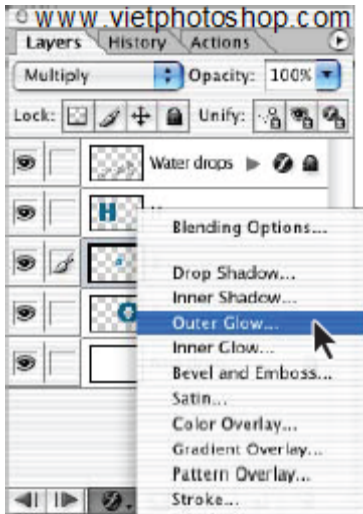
www.vietphotoshop.com

Layers History Actions

Multiply

Opacity: 100%

Lock:

Unify:

Water drops

H

Blending Options...

Drop Shadow...

Inner Shadow...

Outer Glow...

Inner Glow...

Bevel and Emboss...

Satin...

Color Overlay...

Gradient Overlay...

Pattern Overlay...

Stroke...